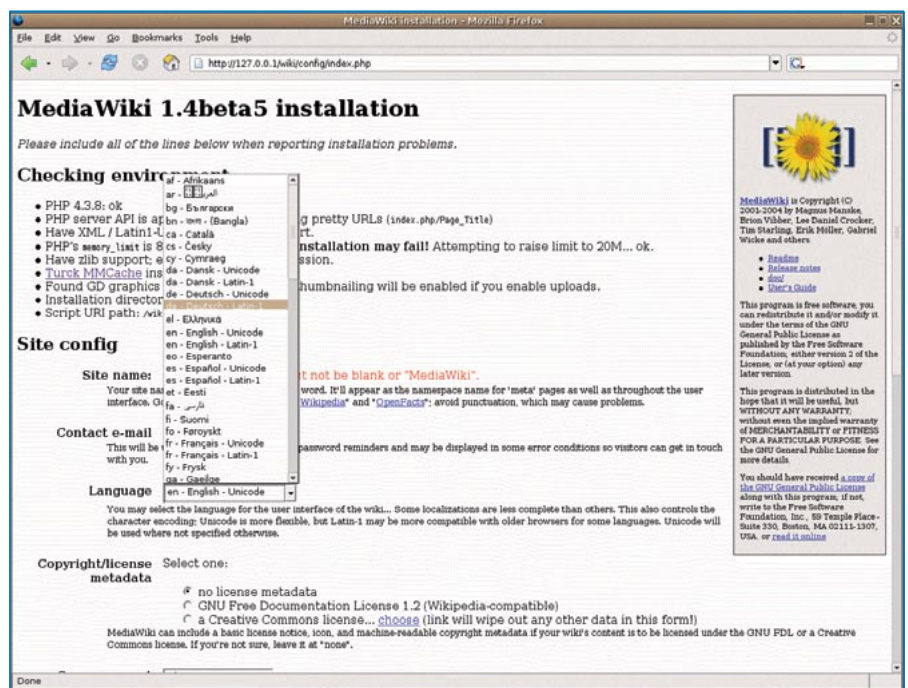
MediaWiki installation - Mozilla Firefox

File Edit View Go Bookmarks Tools Help

http://127.0.0.1/wiki/config/index.php

MediaWiki 1.4beta5 installation

Please include all of the lines below when reporting installation problems.

Checking envir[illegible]

- PHP 4.3.8: ok
- PHP server API is a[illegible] g pretty URLs (index.php/Page_Title)
- Have XML / Latin1-U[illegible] rt.
- PHP's memory_limit is 8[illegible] installation may fail! Attempting to raise limit to 20M... ok.
- Have zlib support; e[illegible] ession.
- Turck MMCache ins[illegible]
- Found GD graphics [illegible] humbnailing will be enabled if you enable uploads.
- Installation director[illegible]
- Script URI path: /wik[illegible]

af - Afrikaans
ar - العربية
bg - Български
bn - বাংলা (Bangla)
ca - Català
cs - Česky
cy - Cymraeg
da - Dansk - Unicode
da - Dansk - Latin-1
de - Deutsch - Unicode
de - Deutsch - Latin-1
el - Ελληνικά
en - English - Unicode
en - English - Latin-1
eo - Esperanto
es - Español - Unicode
es - Español - Latin-1
et - Eesti
fa - فارسی
fi - Suomi
fo - Føroyskt
fr - Français - Unicode
fr - Français - Latin-1
fy - Frysk
ga - Gaeilge

Site config

Site name: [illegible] t not be blank or "MediaWiki".

Your site na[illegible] word. It'll appear as the namespace name for 'meta' pages as well as throughout the user interface. G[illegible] Wikipedia" and "OpenFacts"; avoid punctuation, which may cause problems.

Contact e-mail

This will be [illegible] password reminders and may be displayed in some error conditions so visitors can get in touch with you.

Language en - English - Unicode

You may select the language for the user interface of the wiki... Some localizations are less complete than others. This also controls the character encoding; Unicode is more flexible, but Latin-1 may be more compatible with older browsers for some languages. Unicode will be used where not specified otherwise.

Copyright/license metadata Select one:

no license metadata
GNU Free Documentation License 1.2 (Wikipedia-compatible)
a Creative Commons license... choose (link will wipe out any other data in this form!)

MediaWiki can include a basic license notice, icon, and machine-readable copyright metadata if your wiki's content is to be licensed under the GNU FDL or a Creative Commons license. If you're not sure, leave it at "none".

MediaWiki is Copyright (C) 2001-2004 by Magnus Manske, Brion Vibber, Lee Daniel Crocker, Tim Starling, Erik Möller, Gabriel Wicke and others

- Readme
- Release notes
- doc/
- User's Guide

This program is free software; you can redistribute it and/or modify it under the terms of the GNU General Public License as published by the Free Software Foundation; either version 2 of the License, or (at your option) any later version.

This program is distributed in the hope that it will be useful, but WITHOUT ANY WARRANTY; without even the implied warranty of MERCHANTABILITY or FITNESS FOR A PARTICULAR PURPOSE. See the GNU General Public License for more details.

You should have received a copy of the GNU General Public License along with this program; if not, write to the Free Software Foundation, Inc., 59 Temple Place - Suite 330, Boston, MA 02111-1307, USA. or read it online

Done